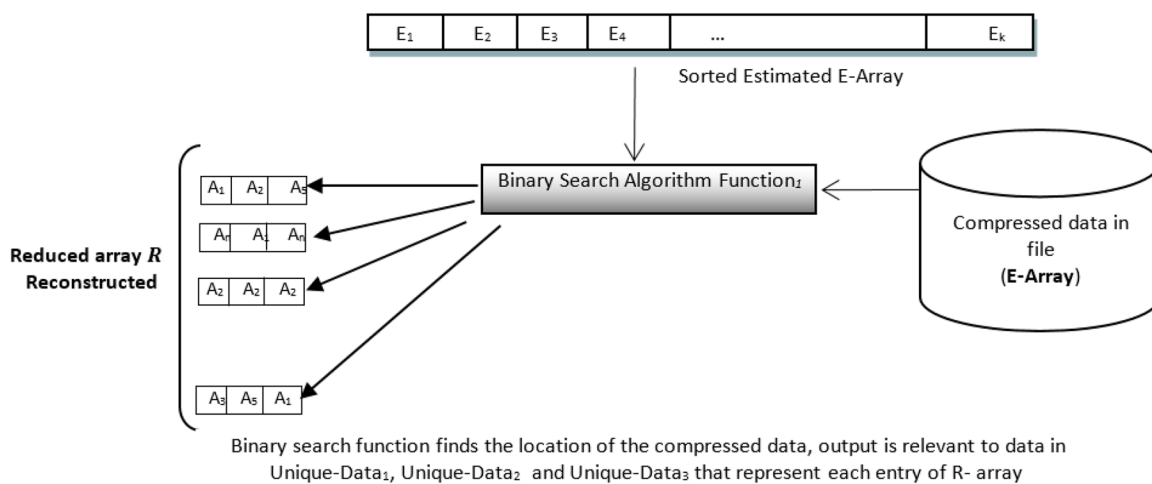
| $E_1$ | $E_2$ | $E_3$ | $E_4$ | … | $E_k$ |
|---|---|---|---|---|---|

Sorted Estimated E-Array

Binary Search Algorithm Function$_1$

Compressed data in file (**E-Array**)

**Reduced array $R$ Reconstructed**

| $A_1$ | $A_2$ | $A_5$ |
|---|---|---|

| $A_n$ | $A_1$ | $A_n$ |
|---|---|---|

| $A_2$ | $A_2$ | $A_2$ |
|---|---|---|

| $A_3$ | $A_5$ | $A_1$ |
|---|---|---|

Binary search function finds the location of the compressed data, output is relevant to data in Unique-Data$_1$, Unique-Data$_2$ and Unique-Data$_3$ that represent each entry of R- array